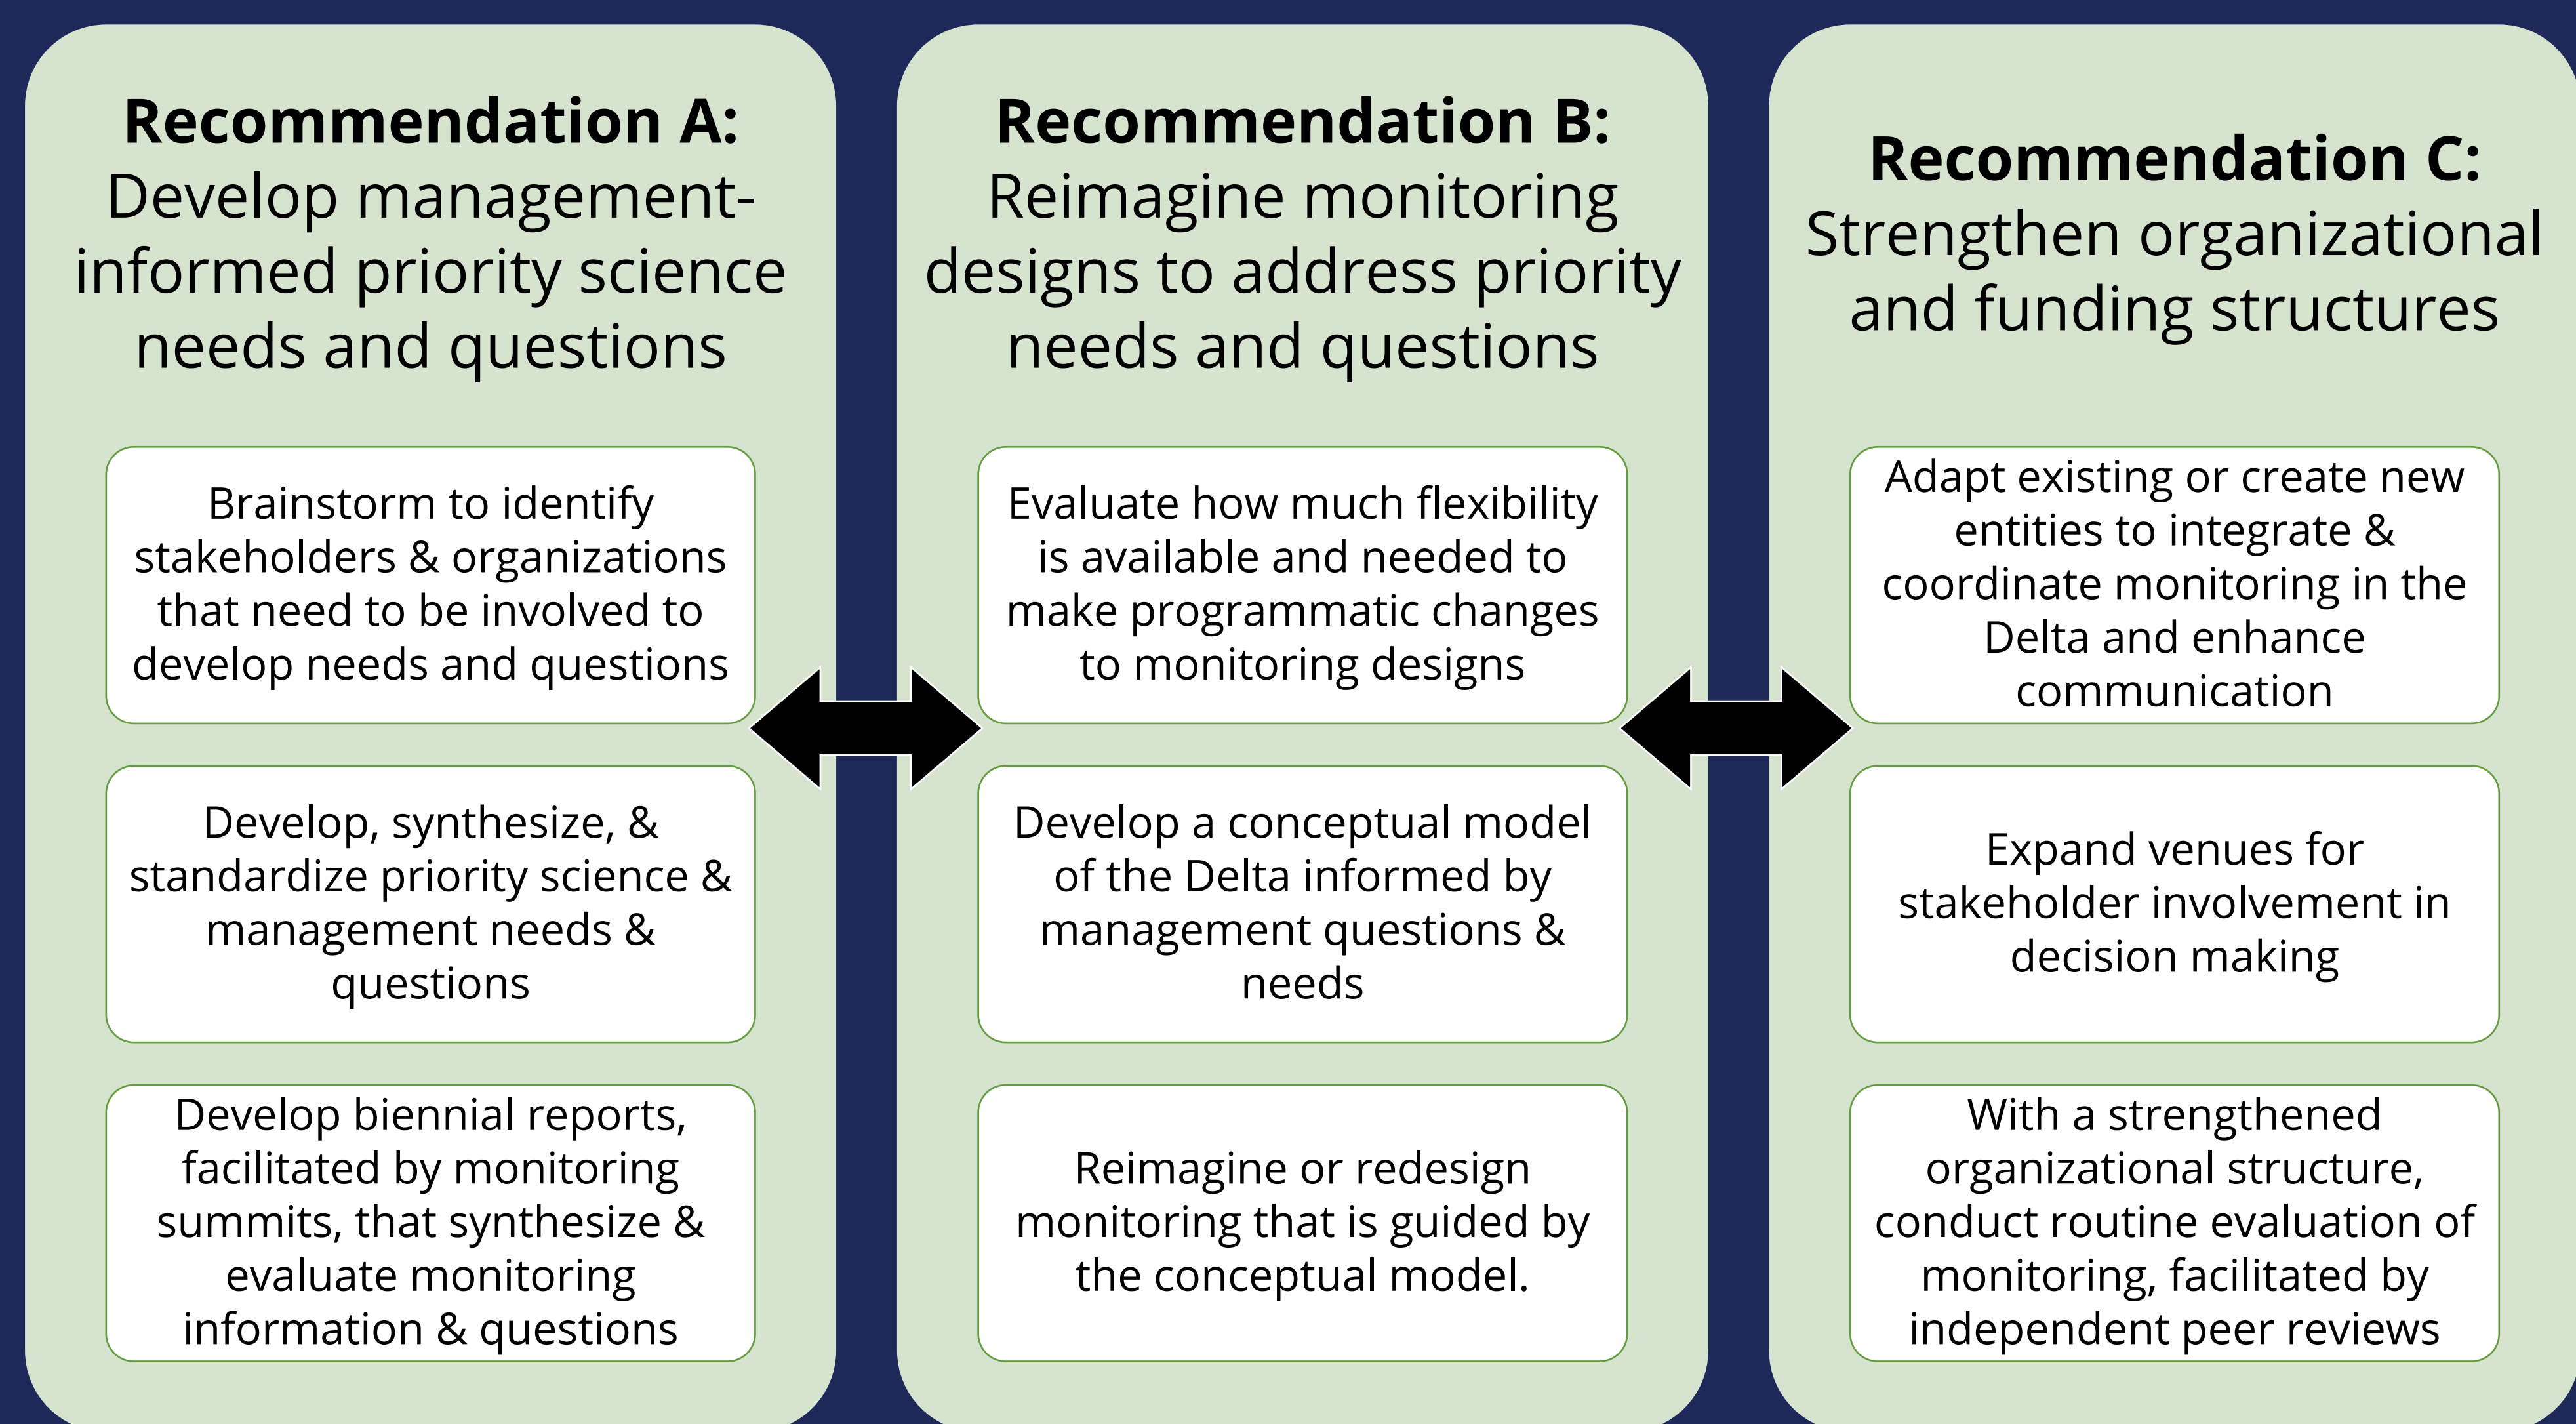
**Recommendation A:** Develop management-informed priority science needs and questions

Brainstorm to identify stakeholders & organizations that need to be involved to develop needs and questions

Develop, synthesize, & standardize priority science & management needs & questions

Develop biennial reports, facilitated by monitoring summits, that synthesize & evaluate monitoring information & questions

**Recommendation B:** Reimagine monitoring designs to address priority needs and questions

Evaluate how much flexibility is available and needed to make programmatic changes to monitoring designs

Develop a conceptual model of the Delta informed by management questions & needs

Reimagine or redesign monitoring that is guided by the conceptual model.

**Recommendation C:** Strengthen organizational and funding structures

Adapt existing or create new entities to integrate & coordinate monitoring in the Delta and enhance communication

Expand venues for stakeholder involvement in decision making

With a strengthened organizational structure, conduct routine evaluation of monitoring, facilitated by independent peer reviews